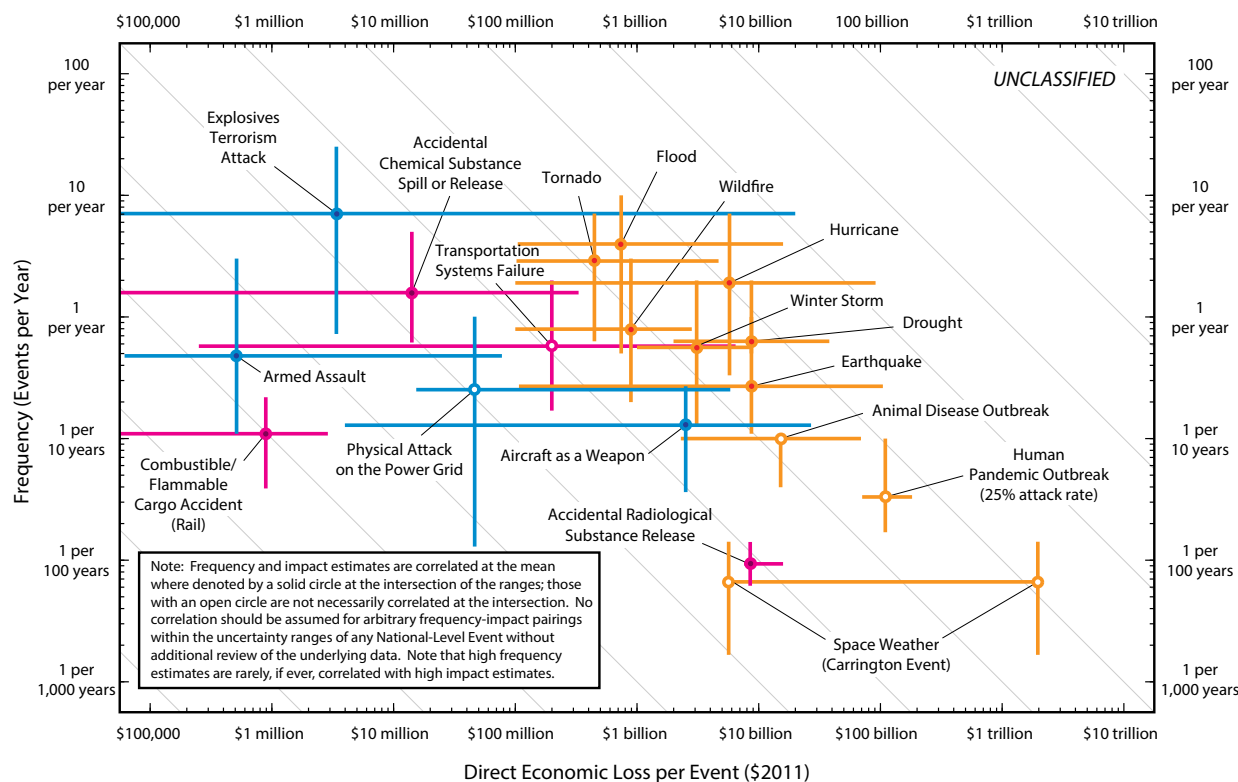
$100,000 $1 million $10 million $100 million $1 billion $10 billion 100 billion $1 trillion $10 trillion

UNCLASSIFIED

100 per year
10 per year
1 per year
1 per 10 years
1 per 100 years
1 per 1,000 years

Frequency (Events per Year)

Explosives Terrorism Attack

Accidental Chemical Substance Spill or Release

Tornado

Flood

Wildfire

Hurricane

Transportation Systems Failure

Winter Storm

Drought

Earthquake

Armed Assault

Animal Disease Outbreak

Physical Attack on the Power Grid

Aircraft as a Weapon

Human Pandemic Outbreak (25% attack rate)

Combustible/ Flammable Cargo Accident (Rail)

Accidental Radiological Substance Release

Note: Frequency and impact estimates are correlated at the mean where denoted by a solid circle at the intersection of the ranges; those with an open circle are not necessarily correlated at the intersection. No correlation should be assumed for arbitrary frequency-impact pairings within the uncertainty ranges of any National-Level Event without additional review of the underlying data. Note that high frequency estimates are rarely, if ever, correlated with high impact estimates.

Space Weather (Carrington Event)

$100,000 $1 million $10 million $100 million $1 billion $10 billion $100 billion $1 trillion $10 trillion

Direct Economic Loss per Event ($2011)